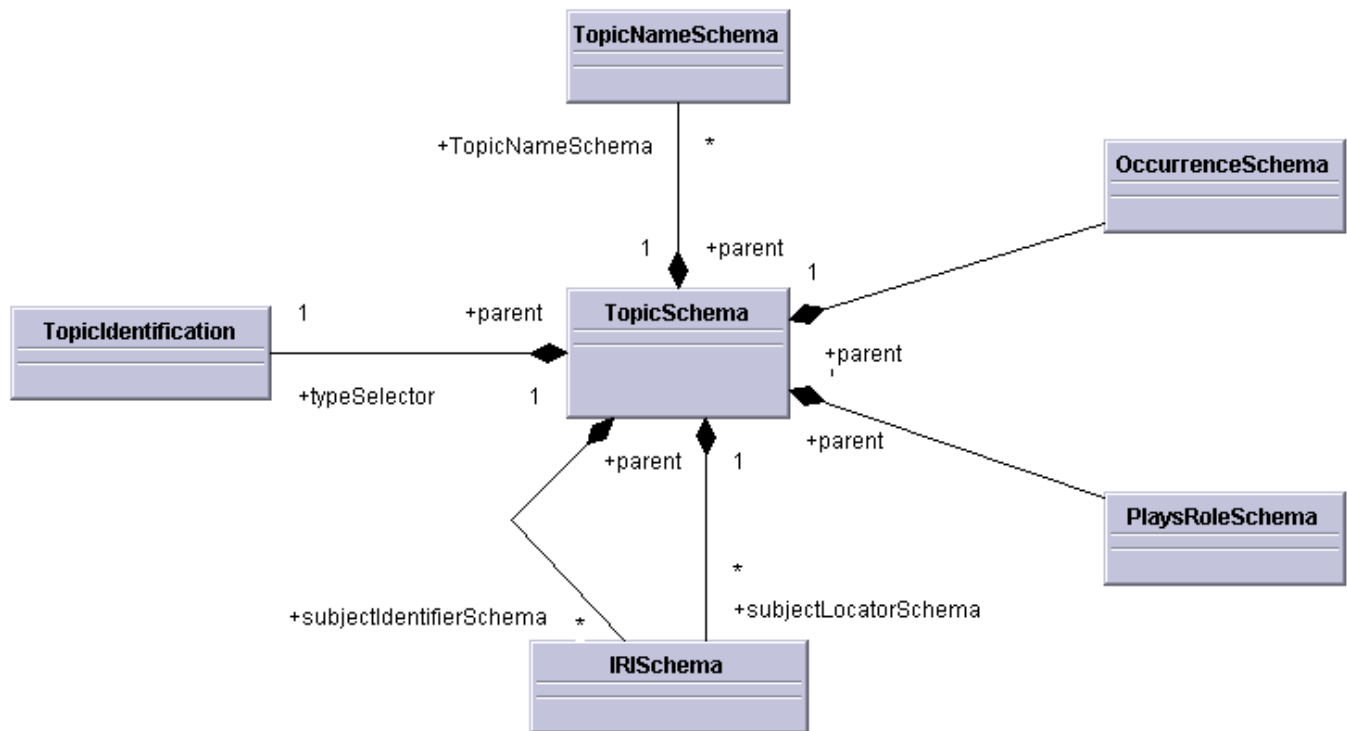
TopicNameSchema

+TopicNameSchema

*

OccurrenceSchema

1

+parent

1

TopicIdentification

1

+parent

TopicSchema

+parent

+typeSelector

1

+parent

+parent

1

PlaysRoleSchema

*

+subjectIdentifierSchema

*

+subjectLocatorSchema

IRISchema